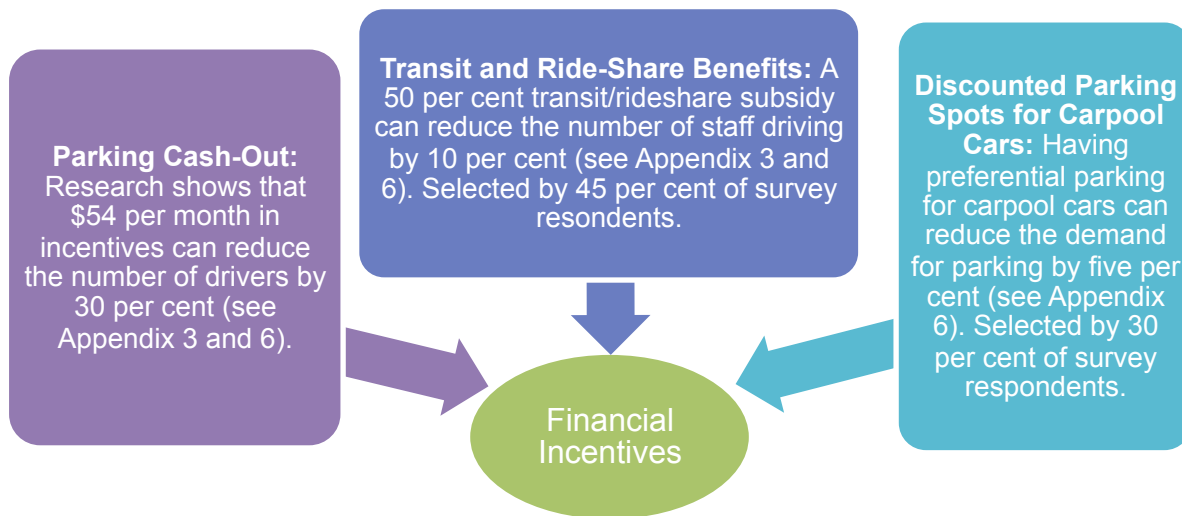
**Transit and Ride-Share Benefits:** A 50 per cent transit/rideshare subsidy can reduce the number of staff driving by 10 per cent (see Appendix 3 and 6). Selected by 45 per cent of survey resondents.

**Parking Cash-Out:** Research shows that $54 per month in incentives can reduce the number of drivers by 30 per cent (see Appendix 3 and 6).

**Discounted Parking Spots for Carpool Cars:** Having preferential parking for carpool cars can reduce the demand for parking by five per cent (see Appendix 6). Selected by 30 per cent of survey respondents.

Financial Incentives